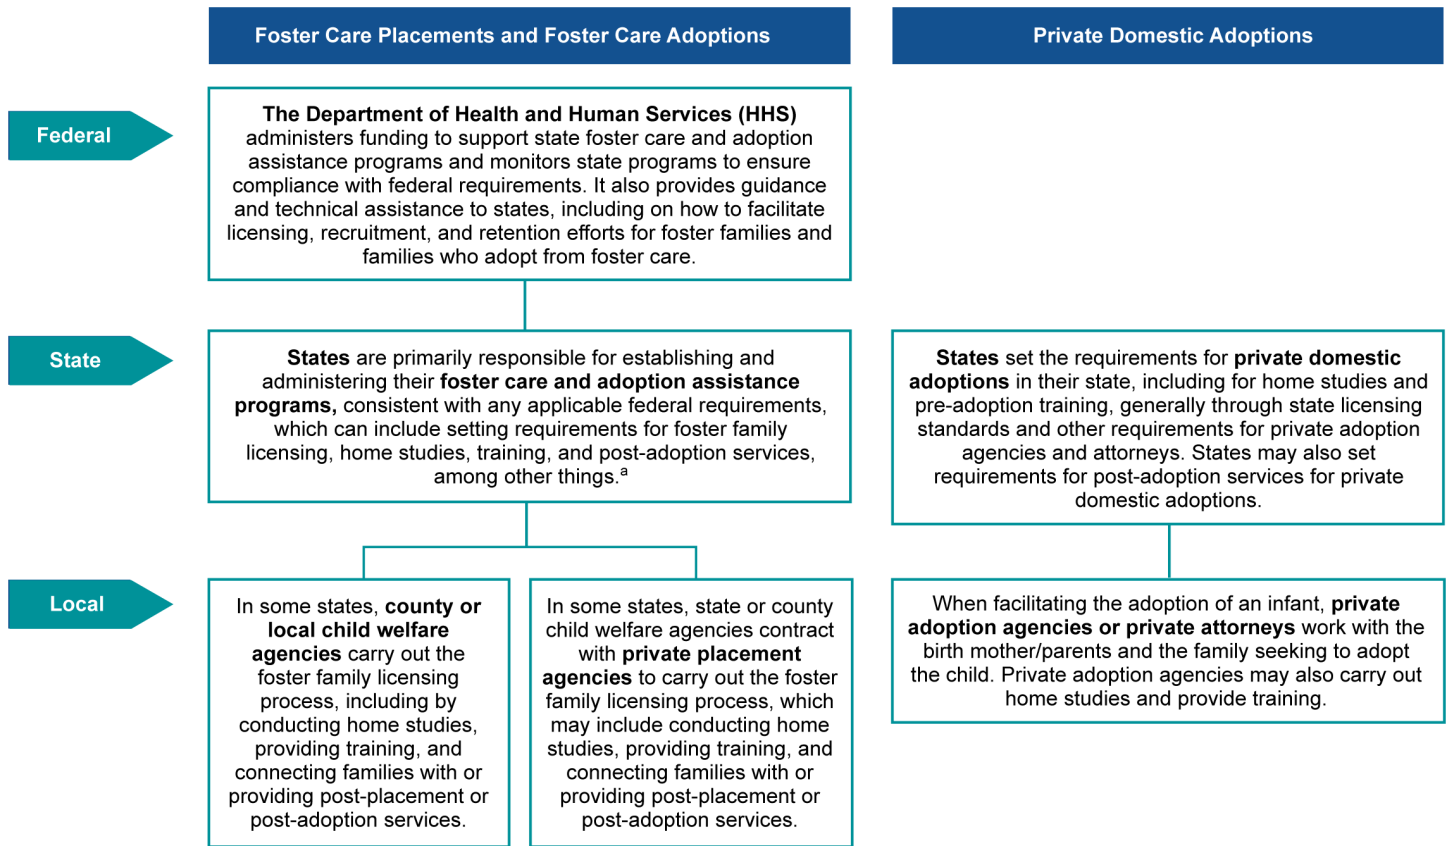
Foster Care Placements and Foster Care Adoptions

Private Domestic Adoptions

Federal

The Department of Health and Human Services (HHS) administers funding to support state foster care and adoption assistance programs and monitors state programs to ensure compliance with federal requirements. It also provides guidance and technical assistance to states, including on how to facilitate licensing, recruitment, and retention efforts for foster families and families who adopt from foster care.

State

States are primarily responsible for establishing and administering their foster care and adoption assistance programs, consistent with any applicable federal requirements, which can include setting requirements for foster family licensing, home studies, training, and post-adoption services, among other things.$^a$

States set the requirements for private domestic adoptions in their state, including for home studies and pre-adoption training, generally through state licensing standards and other requirements for private adoption agencies and attorneys. States may also set requirements for post-adoption services for private domestic adoptions.

Local

In some states, county or local child welfare agencies carry out the foster family licensing process, including by conducting home studies, providing training, and connecting families with or providing post-placement or post-adoption services.

In some states, state or county child welfare agencies contract with private placement agencies to carry out the foster family licensing process, which may include conducting home studies, providing training, and connecting families with or providing post-placement or post-adoption services.

When facilitating the adoption of an infant, private adoption agencies or private attorneys work with the birth mother/parents and the family seeking to adopt the child. Private adoption agencies may also carry out home studies and provide training.